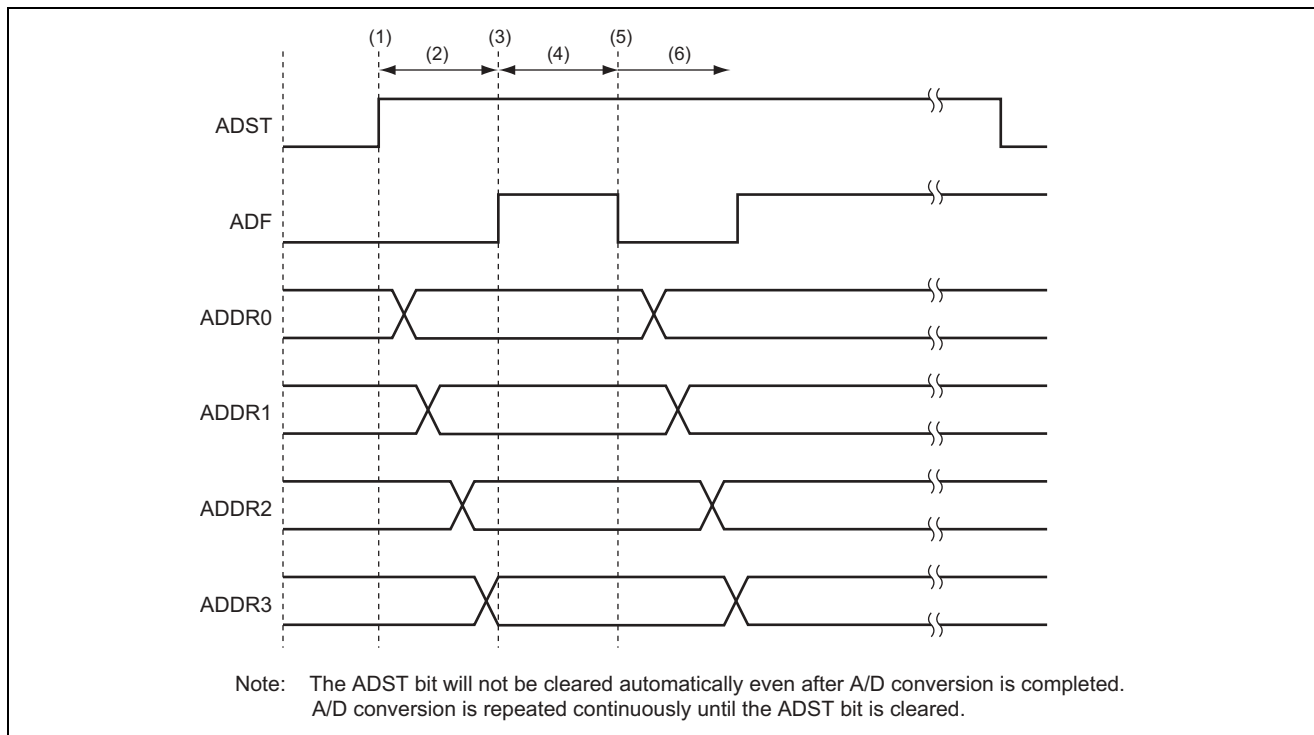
(1) (2) (3) (4) (5) (6)

ADST

ADF

ADDR0

ADDR1

ADDR2

ADDR3

Note: The ADST bit will not be cleared automatically even after A/D conversion is completed. A/D conversion is repeated continuously until the ADST bit is cleared.